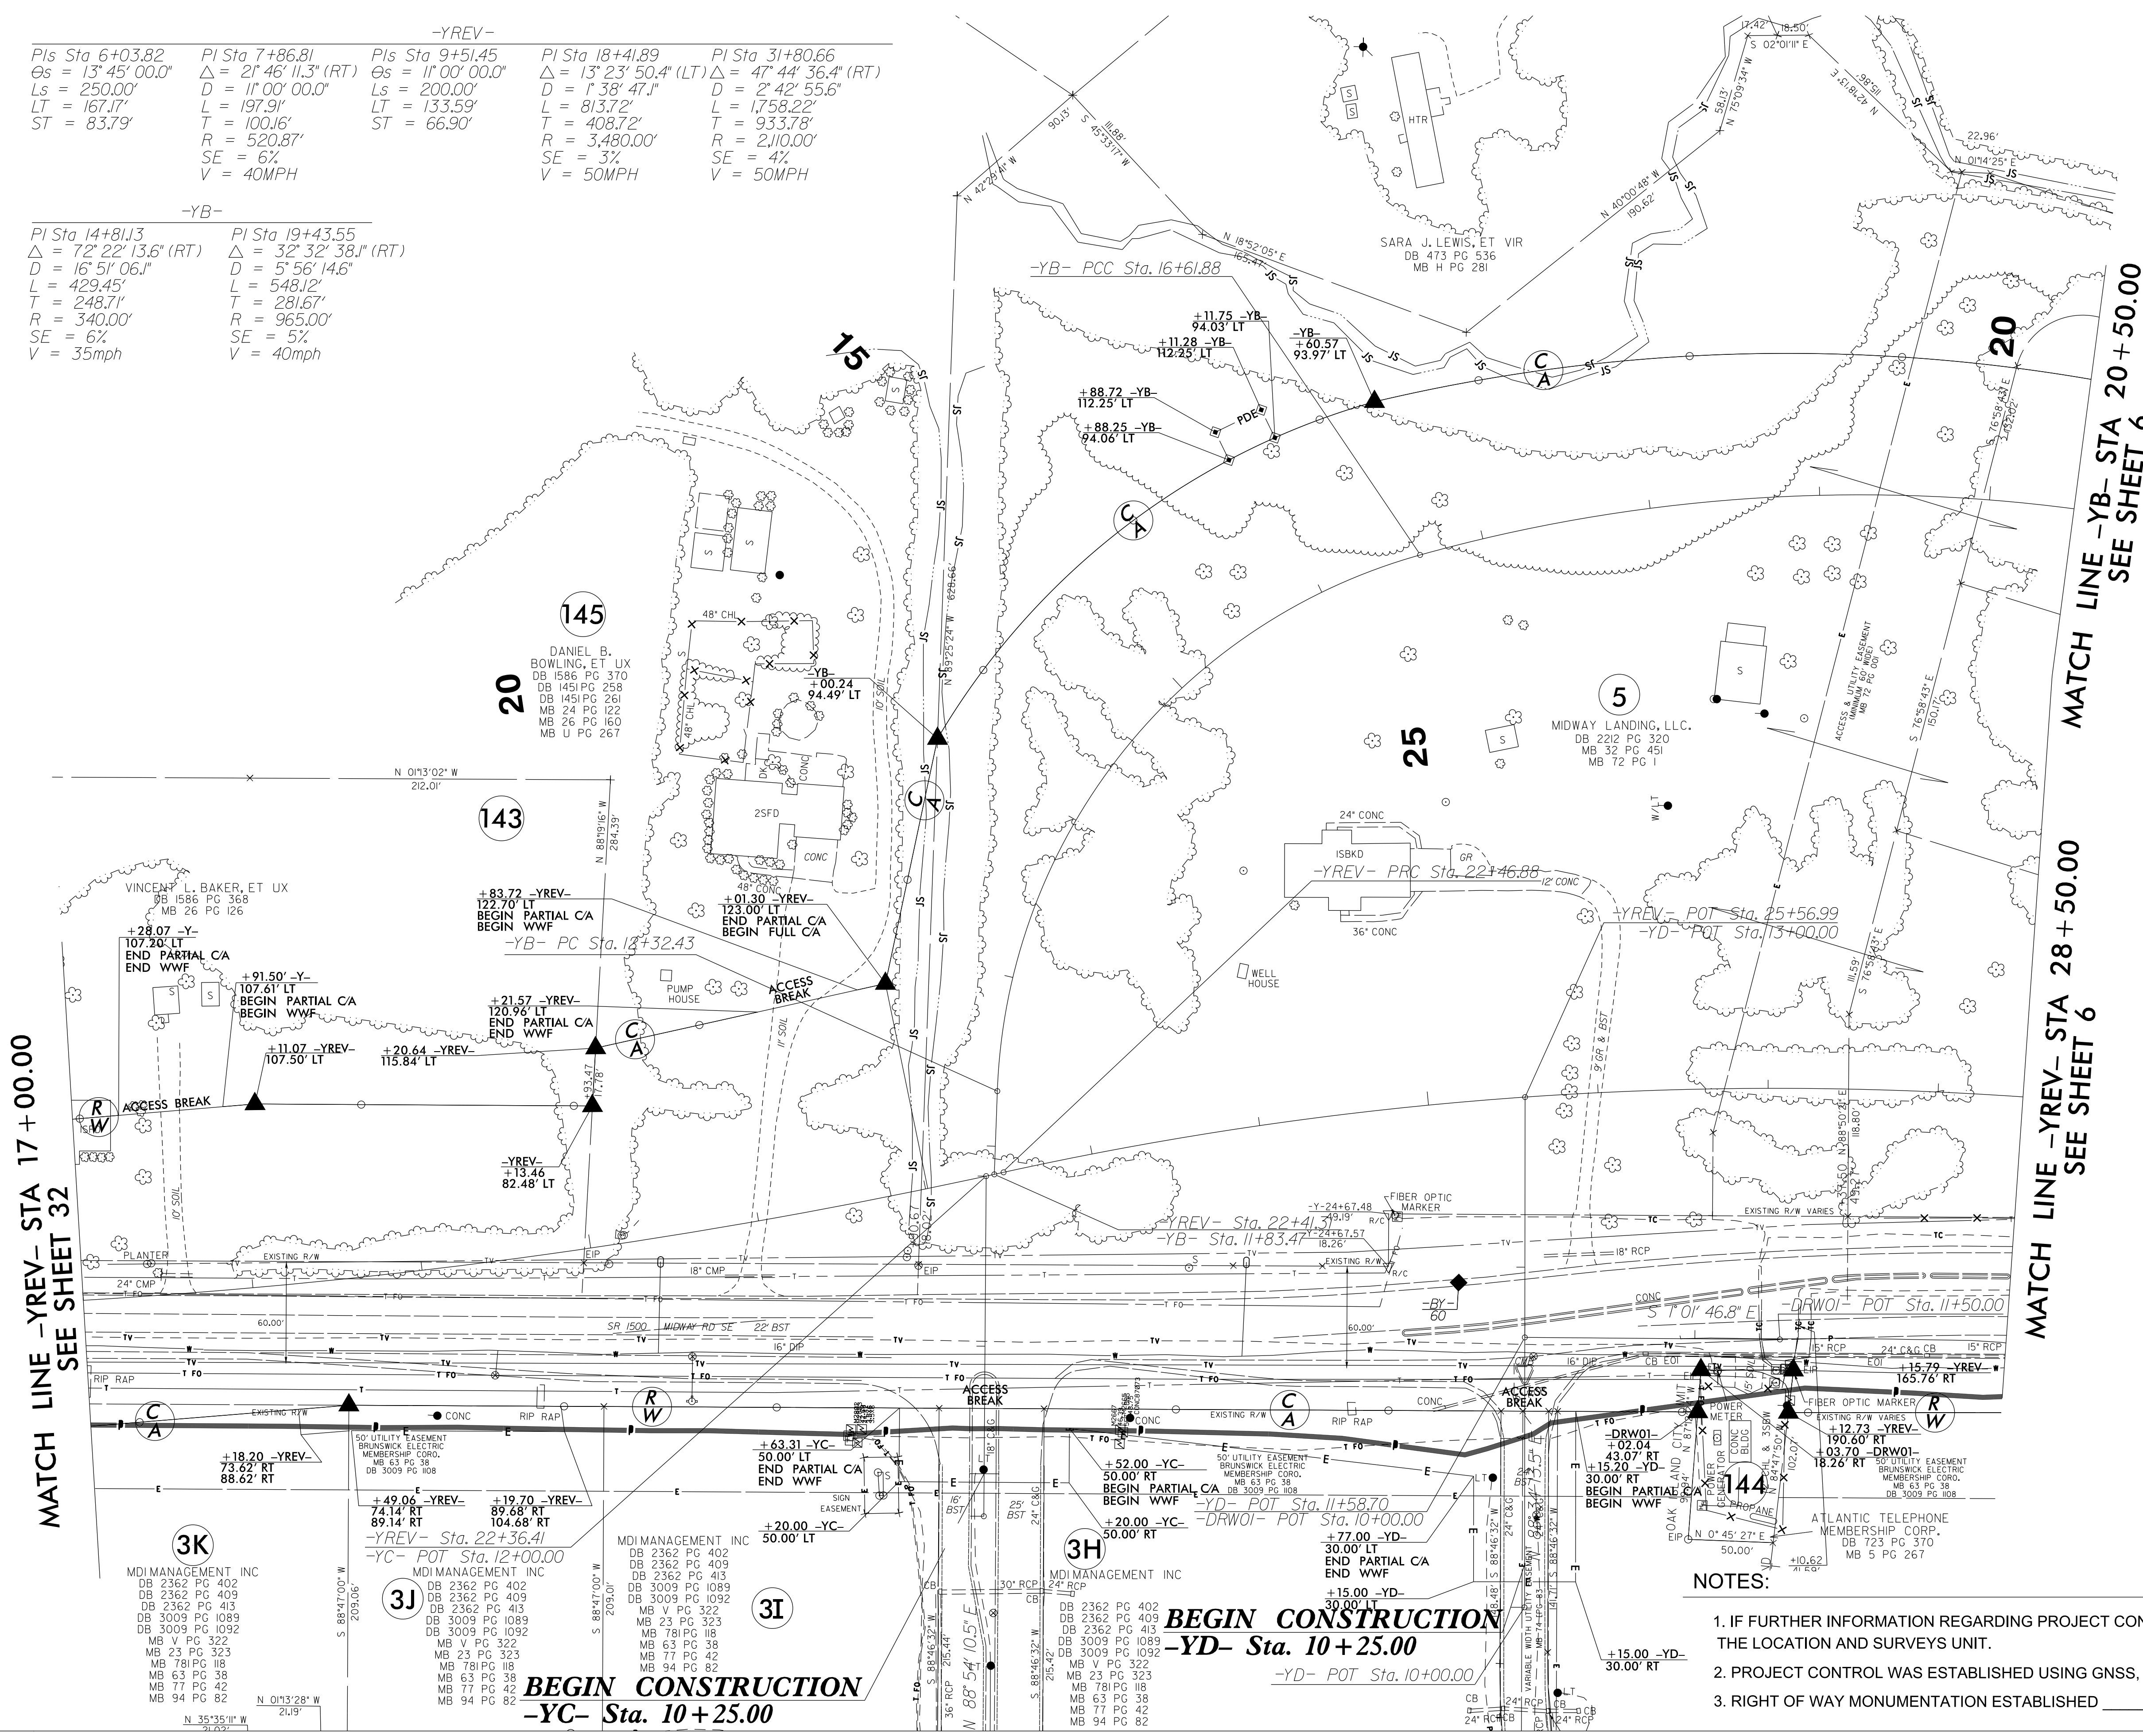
-YREV-

| PIs Sta 6+03.82 | PI Sta 7+86.81 | PIs Sta 9+51.45 | PI Sta 18+41.89 | PI Sta 31+80.66 |
|---|---|---|---|---|
| Θs = 13° 45' 00.0" | △ = 21° 46' 11.3" (RT) | Θs = 11° 00' 00.0" | △ = 13° 23' 50.4" (LT) | △ = 47° 44' 36.4" (RT) |
| Ls = 250.00' | D = 11° 00' 00.0" | Ls = 200.00' | D = 1° 38' 47.1" | D = 2° 42' 55.6" |
| LT = 167.17' | L = 197.91' | LT = 133.59' | L = 813.72' | L = 1,758.22' |
| ST = 83.79' | T = 100.16' | ST = 66.90' | T = 408.72' | T = 933.78' |
| | R = 520.87' | | R = 3,480.00' | R = 2,110.00' |
| | SE = 6% | | SE = 3% | SE = 4% |
| | V = 40MPH | | V = 50MPH | V = 50MPH |

-YB-

| PI Sta 14+81.13 | PI Sta 19+43.55 |
|---|---|
| △ = 72° 22' 13.6" (RT) | △ = 32° 32' 38.1" (RT) |
| D = 16° 51' 06.1" | D = 5° 56' 14.6" |
| L = 429.45' | L = 548.12' |
| T = 248.71' | T = 281.67' |
| R = 340.00' | R = 965.00' |
| SE = 6% | SE = 5% |
| V = 35mph | V = 40mph |

15
20
25
20

SARA J. LEWIS, ET VIR
DB 473 PG 536
MB H PG 281

HTR

-YB- PCC Sta. 16+61.88

+11.75 -YB- 94.03' LT
+11.28 -YB- 112.25' LT
-YB- +60.57 93.97' LT
+88.72 -YB- 112.25' LT
+88.25 -YB- 94.06' LT
PDE

145
DANIEL B. BOWLING, ET UX
DB 1586 PG 370
DB 1451 PG 258
DB 1451 PG 261
MB 24 PG 122
MB 26 PG 160
MB U PG 267

-YB- +00.24 94.49' LT

143
N 01°13'02" W 212.01'

2SFD
CONC

5
MIDWAY LANDING, LLC.
DB 2212 PG 320
MB 32 PG 451
MB 72 PG 1

ACCESS & UTILITY EASEMENT (MINIMUM 60' WIDE) MB 72 PG 1

VINCENT L. BAKER, ET UX
DB 1586 PG 368
MB 26 PG 126

+28.07 -Y- 107.20' LT END PARTIAL C/A END WWF
+91.50' -Y- 107.61' LT BEGIN PARTIAL C/A BEGIN WWF
+83.72 -YREV- 122.70' LT BEGIN PARTIAL C/A BEGIN WWF
+01.30 -YREV- 123.00' LT END PARTIAL C/A BEGIN FULL C/A
-YB- PC Sta. 12+32.43
+21.57 -YREV- 120.96' LT END PARTIAL C/A END WWF
+11.07 -YREV- 107.50' LT
+20.64 -YREV- 115.84' LT
-YREV- +13.46 82.48' LT

PUMP HOUSE
ACCESS BREAK
WELL HOUSE
ISBKD
24" CONC
36" CONC
12' CONC
GR
-YREV- PRC Sta. 22+46.88
-YREV- POT Sta. 25+56.99
-YD- POT Sta. 13+00.00

ACCESS BREAK
FIBER OPTIC MARKER
-YREV- Sta. 22+41.31
-YB- Sta. 11+83.47
EXISTING R/W VARIES
18" RCP
24" CMP
18" CMP
SR 1500 MIDWAY RD SE 22' BST
16" DIP
-BY- 60
S 7° 01' 46.8" E
-DRW01- POT Sta. 11+50.00
60.00'
RIP RAP
PLANTER
EXISTING R/W
CONC
ACCESS BREAK
ACCESS BREAK
50' UTILITY EASEMENT BRUNSWICK ELECTRIC MEMBERSHIP CORP. MB 63 PG 38 DB 3009 PG 1108

+18.20 -YREV- 73.62' RT 88.62' RT
+49.06 -YREV- 74.14' RT 89.14' RT
+19.70 -YREV- 89.68' RT 104.68' RT
-YREV- Sta. 22+36.41
-YC- POT Sta. 12+00.00
+63.31 -YC- 50.00' LT END PARTIAL C/A END WWF
+20.00 -YC- 50.00' LT
+52.00 -YC- 50.00' RT BEGIN PARTIAL C/A BEGIN WWF
+20.00 -YC- 50.00' RT
-YD- POT Sta. 11+58.70
-DRW01- POT Sta. 10+00.00
+77.00 -YD- 30.00' LT END PARTIAL C/A END WWF
+15.00 -YD- 30.00' LT
-DRW01- +02.04 43.07' RT
+15.20 -YD- 30.00' RT BEGIN PARTIAL C/A BEGIN WWF
+15.79 -YREV- 165.76' RT
+12.73 -YREV- 190.60' RT
+03.70 -DRW01- 18.26' RT
+15.00 -YD- 30.00' RT

144
ATLANTIC TELEPHONE MEMBERSHIP CORP.
DB 723 PG 370
MB 5 PG 267
POWER METER
PROPANE
FIBER OPTIC MARKER

3K
MDI MANAGEMENT INC
DB 2362 PG 402
DB 2362 PG 409
DB 2362 PG 413
DB 3009 PG 1089
DB 3009 PG 1092
MB V PG 322
MB 23 PG 323
MB 78I PG 118
MB 63 PG 38
MB 77 PG 42
MB 94 PG 82

3J
MDI MANAGEMENT INC
DB 2362 PG 402
DB 2362 PG 409
DB 2362 PG 413
DB 3009 PG 1089
DB 3009 PG 1092
MB V PG 322
MB 23 PG 323
MB 78I PG 118
MB 63 PG 38
MB 77 PG 42
MB 94 PG 82

3I
MDI MANAGEMENT INC
DB 2362 PG 402
DB 2362 PG 409
DB 2362 PG 413
DB 3009 PG 1089
DB 3009 PG 1092
MB V PG 322
MB 23 PG 323
MB 78I PG 118
MB 63 PG 38
MB 77 PG 42
MB 94 PG 82

3H
MDI MANAGEMENT INC
DB 2362 PG 402
DB 2362 PG 409
DB 2362 PG 413
DB 3009 PG 1089
DB 3009 PG 1092
MB V PG 322
MB 23 PG 323
MB 78I PG 118
MB 63 PG 38
MB 77 PG 42
MB 94 PG 82

BEGIN CONSTRUCTION -YC- Sta. 10+25.00
BEGIN CONSTRUCTION -YD- Sta. 10+25.00
-YD- POT Sta. 10+00.00

MATCH LINE -YREV- STA 17+00.00 SEE SHEET 32
MATCH LINE -YB- STA 20+50.00 SEE SHEET 6
MATCH LINE -YREV- STA 28+50.00 SEE SHEET 6

NOTES:
1. IF FURTHER INFORMATION REGARDING PROJECT CON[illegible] THE LOCATION AND SURVEYS UNIT.
2. PROJECT CONTROL WAS ESTABLISHED USING GNSS, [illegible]
3. RIGHT OF WAY MONUMENTATION ESTABLISHED ____